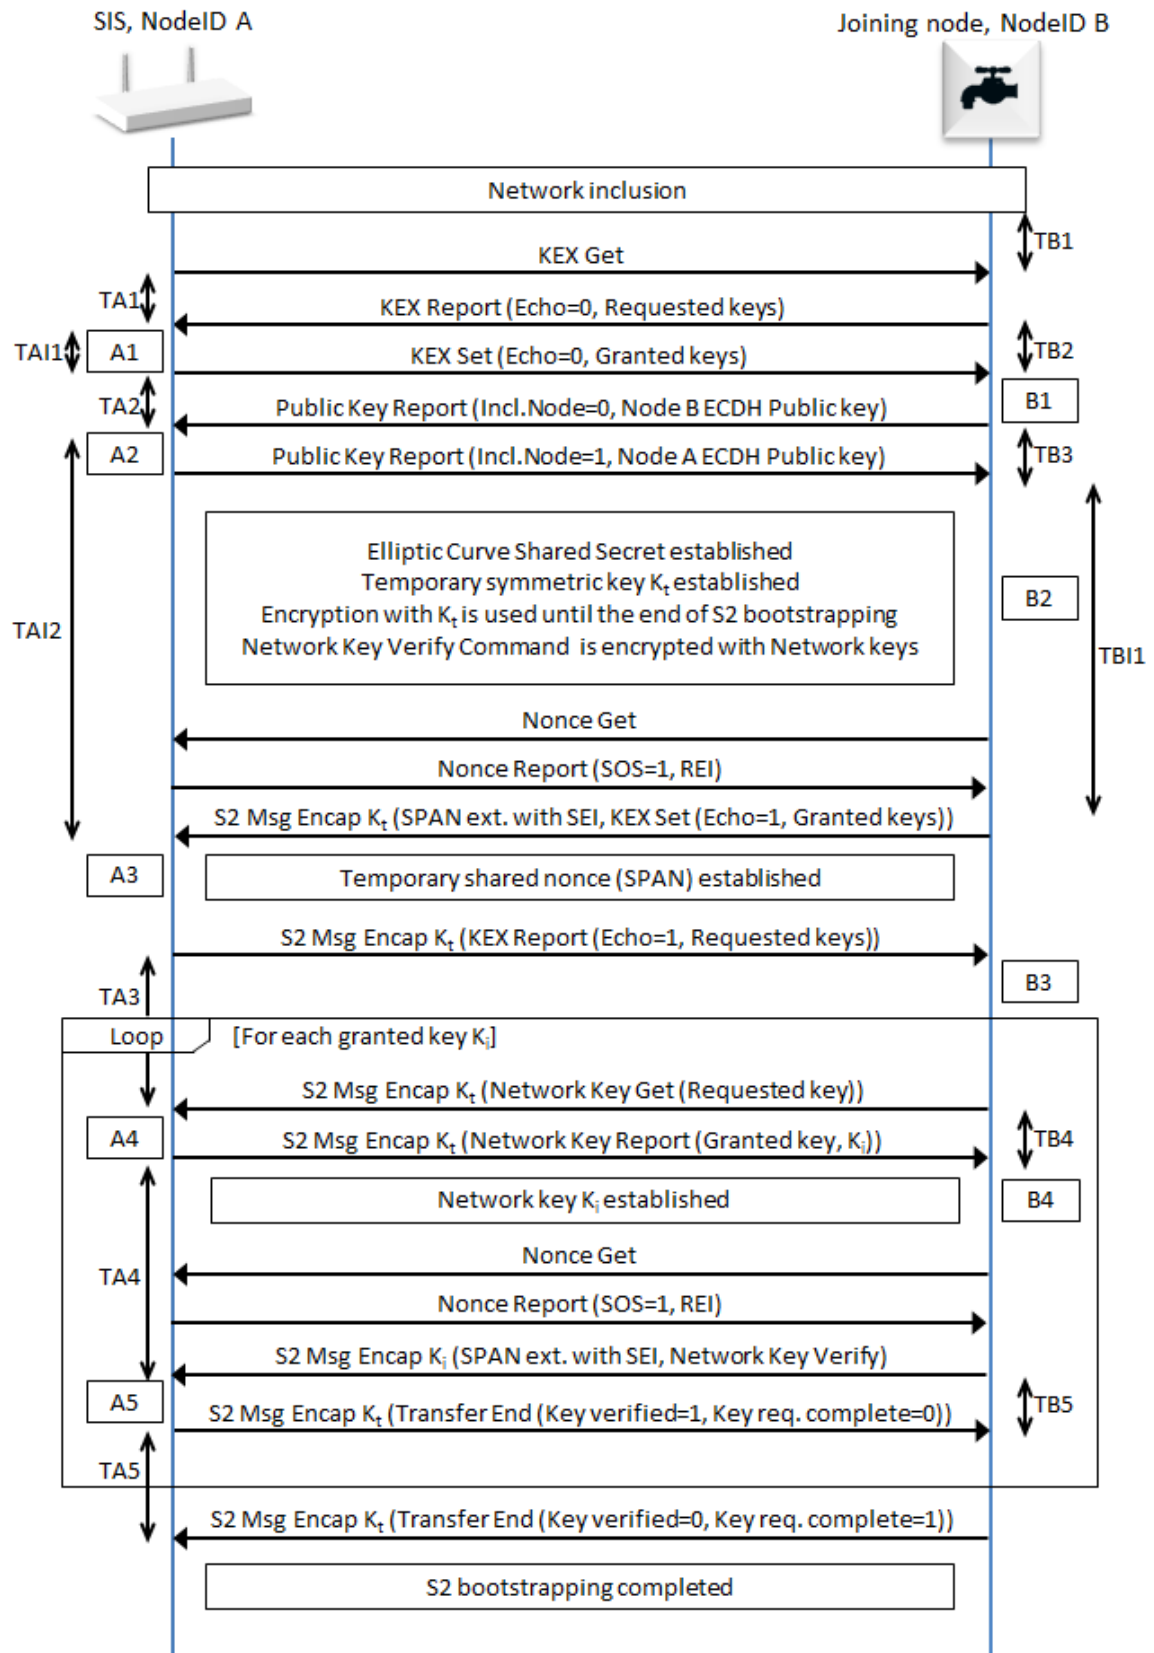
SIS, NodeID A

Joining node, NodeID B

Network inclusion

TB1

KEX Get

TA1

KEX Report (Echo=0, Requested keys)

TAI1

A1

KEX Set (Echo=0, Granted keys)

TB2

TA2

Public Key Report (Incl.Node=0, Node B ECDH Public key)

B1

A2

Public Key Report (Incl.Node=1, Node A ECDH Public key)

TB3

Elliptic Curve Shared Secret established
Temporary symmetric key $K_t$ established
Encryption with $K_t$ is used until the end of S2 bootstrapping
Network Key Verify Command is encrypted with Network keys

TAI2

B2

TBI1

Nonce Get

Nonce Report (SOS=1, REI)

S2 Msg Encap $K_t$ (SPAN ext. with SEI, KEX Set (Echo=1, Granted keys))

A3

Temporary shared nonce (SPAN) established

S2 Msg Encap $K_t$ (KEX Report (Echo=1, Requested keys))

TA3

B3

Loop

[For each granted key $K_i$]

S2 Msg Encap $K_t$ (Network Key Get (Requested key))

A4

S2 Msg Encap $K_t$ (Network Key Report (Granted key, $K_i$))

TB4

Network key $K_i$ established

B4

TA4

Nonce Get

Nonce Report (SOS=1, REI)

S2 Msg Encap $K_i$ (SPAN ext. with SEI, Network Key Verify)

A5

S2 Msg Encap $K_t$ (Transfer End (Key verified=1, Key req. complete=0))

TB5

TA5

S2 Msg Encap $K_t$ (Transfer End (Key verified=0, Key req. complete=1))

S2 bootstrapping completed